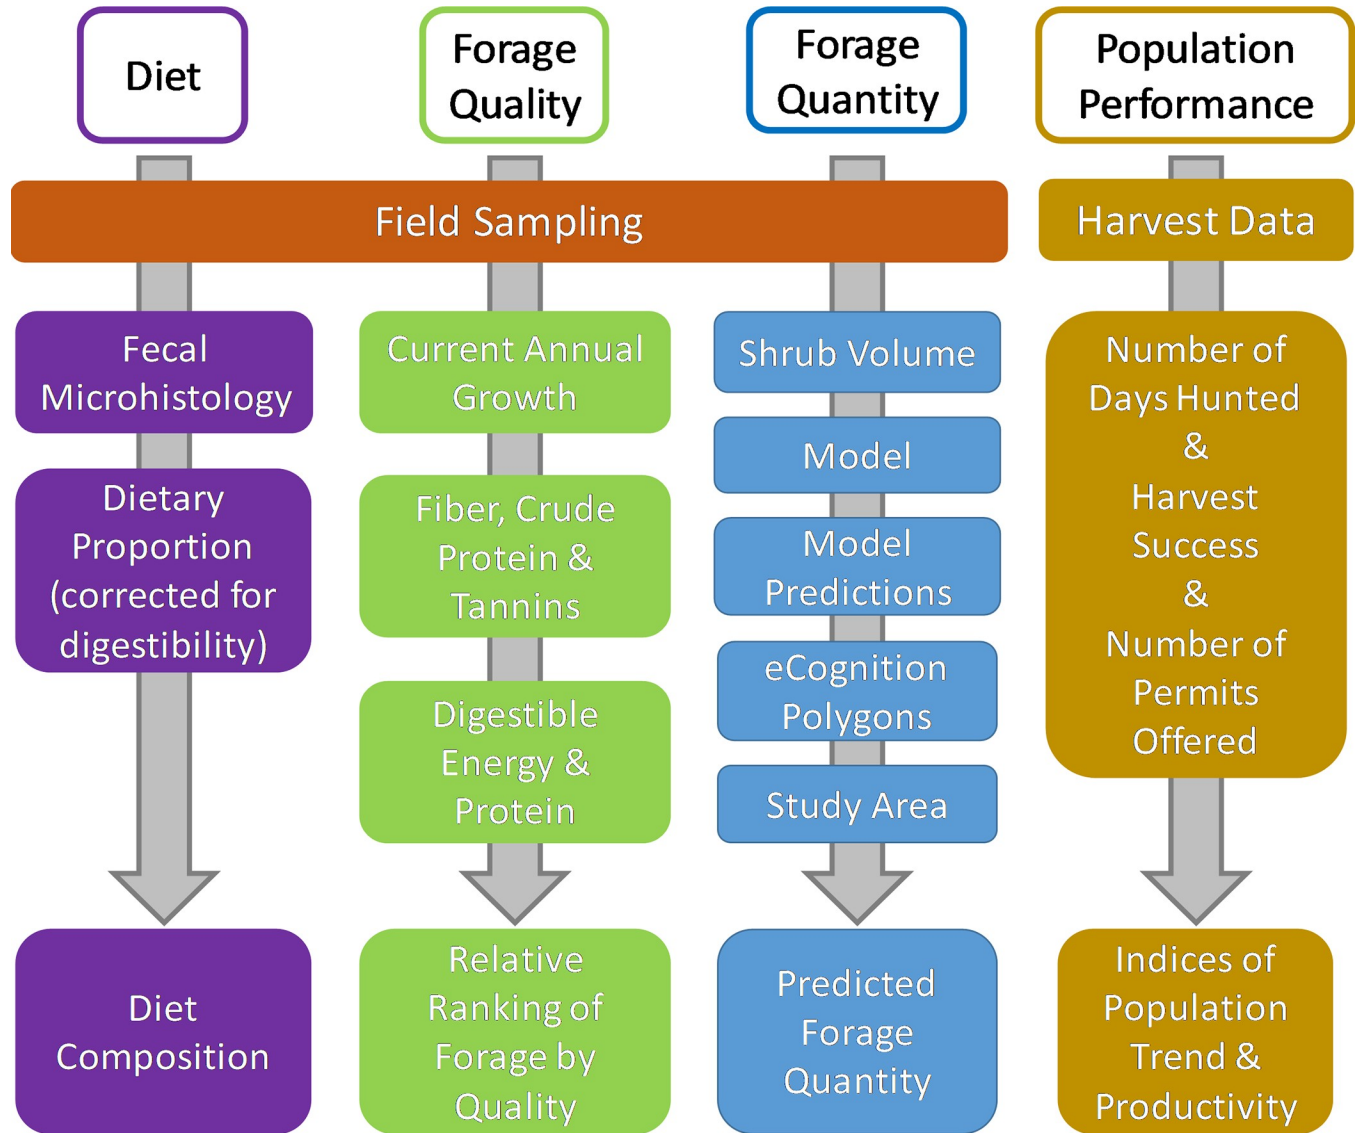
Diet

Forage Quality

Forage Quantity

Population Performance

Field Sampling

Harvest Data

Fecal Microhistology

Dietary Proportion (corrected for digestibility)

Diet Composition

Current Annual Growth

Fiber, Crude Protein & Tannins

Digestible Energy & Protein

Relative Ranking of Forage by Quality

Shrub Volume

Model

Model Predictions

eCognition Polygons

Study Area

Predicted Forage Quantity

Number of Days Hunted & Harvest Success & Number of Permits Offered

Indices of Population Trend & Productivity